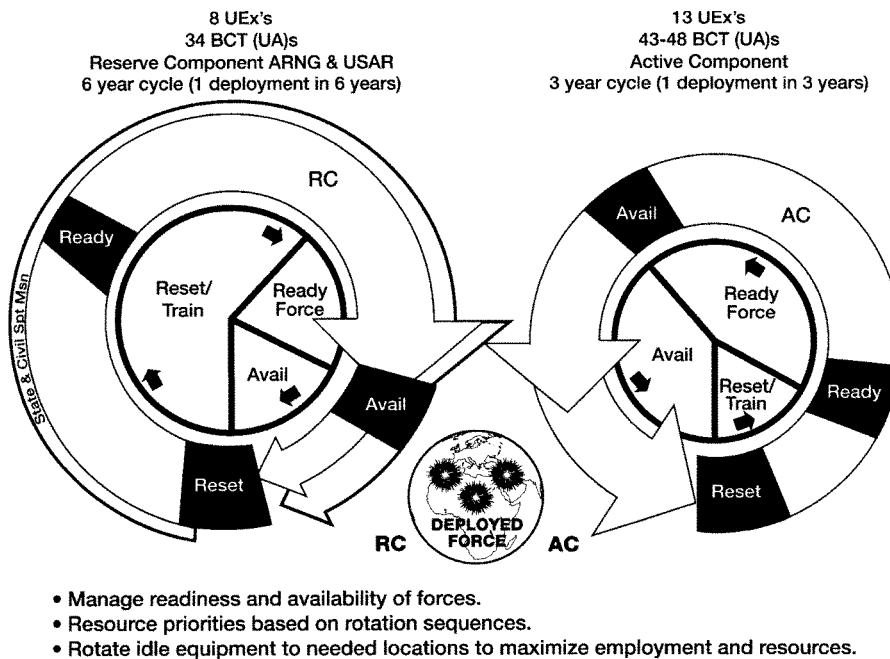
8 UEx's
34 BCT (UA)s
Reserve Component ARNG & USAR
6 year cycle (1 deployment in 6 years)

13 UEx's
43-48 BCT (UA)s
Active Component
3 year cycle (1 deployment in 3 years)

RC

Ready

State & Civil Spt Msn

Reset/
Train

Ready
Force

Avail

Avail

Reset

Avail

AC

Ready
Force

Avail

Reset/
Train

Ready

Reset

DEPLOYED
FORCE

RC

AC

• Manage readiness and availability of forces.
• Resource priorities based on rotation sequences.
• Rotate idle equipment to needed locations to maximize employment and resources.